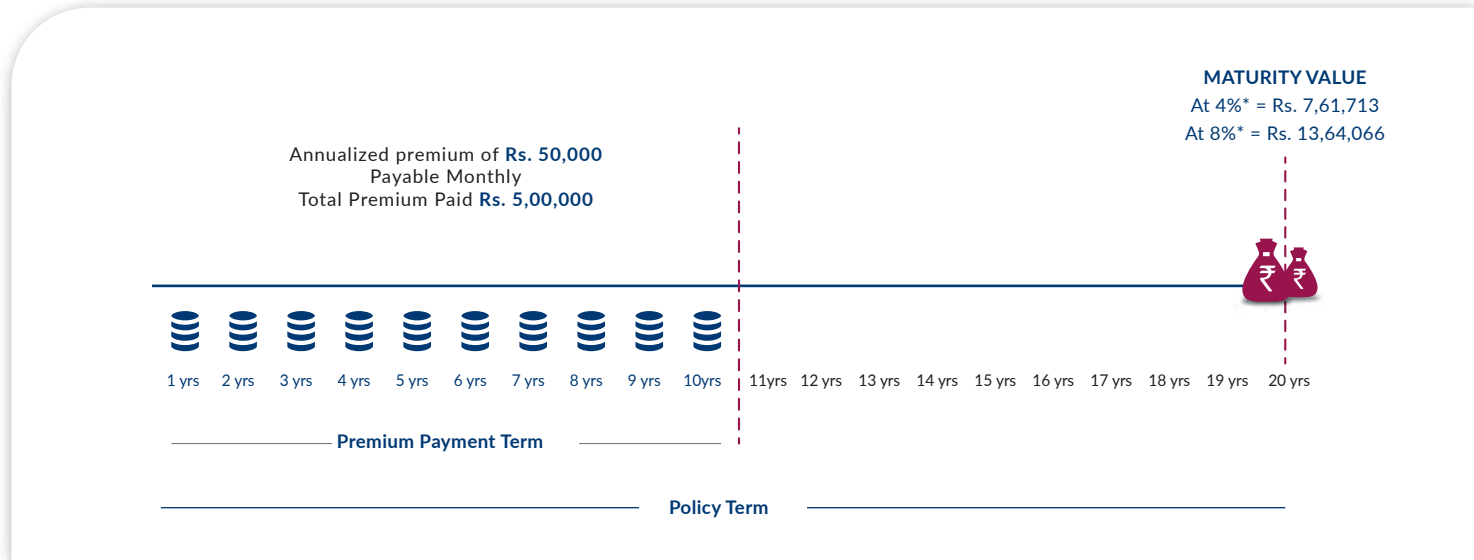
MATURITY VALUE
At 4%* = Rs. 7,61,713
At 8%* = Rs. 13,64,066

Annualized premium of Rs. 50,000
Payable Monthly
Total Premium Paid Rs. 5,00,000

₹ ₹

1 yrs 2 yrs 3 yrs 4 yrs 5 yrs 6 yrs 7 yrs 8 yrs 9 yrs 10yrs 11yrs 12 yrs 13 yrs 14 yrs 15 yrs 16 yrs 17 yrs 18 yrs 19 yrs 20 yrs

Premium Payment Term

Policy Term